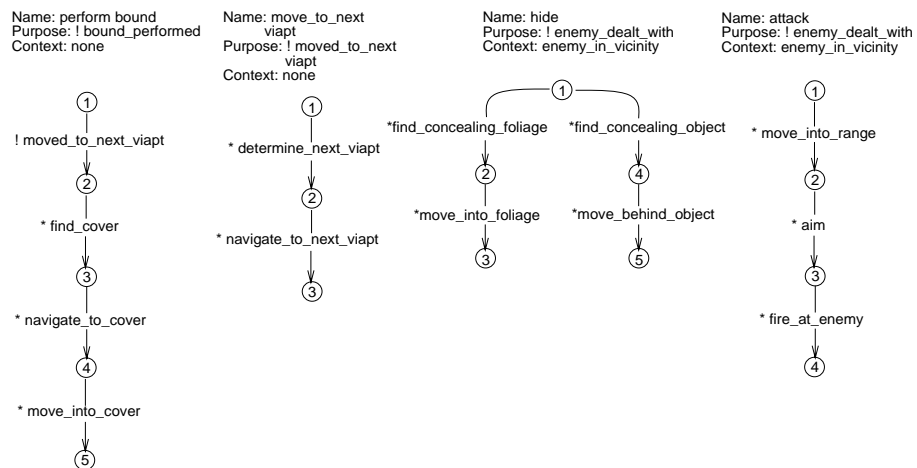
Name: perform bound
Purpose: ! bound_performed
Context: none

1
! moved_to_next_viapt
2
* find_cover
3
* navigate_to_cover
4
* move_into_cover
5

Name: move_to_next viapt
Purpose: ! moved_to_next viapt
Context: none

1
* determine_next_viapt
2
* navigate_to_next_viapt
3

Name: hide
Purpose: ! enemy_dealt_with
Context: enemy_in_vicinity

1
*find_concealing_foliage
2
*move_into_foliage
3
*find_concealing_object
4
*move_behind_object
5

Name: attack
Purpose: ! enemy_dealt_with
Context: enemy_in_vicinity

1
* move_into_range
2
* aim
3
* fire_at_enemy
4